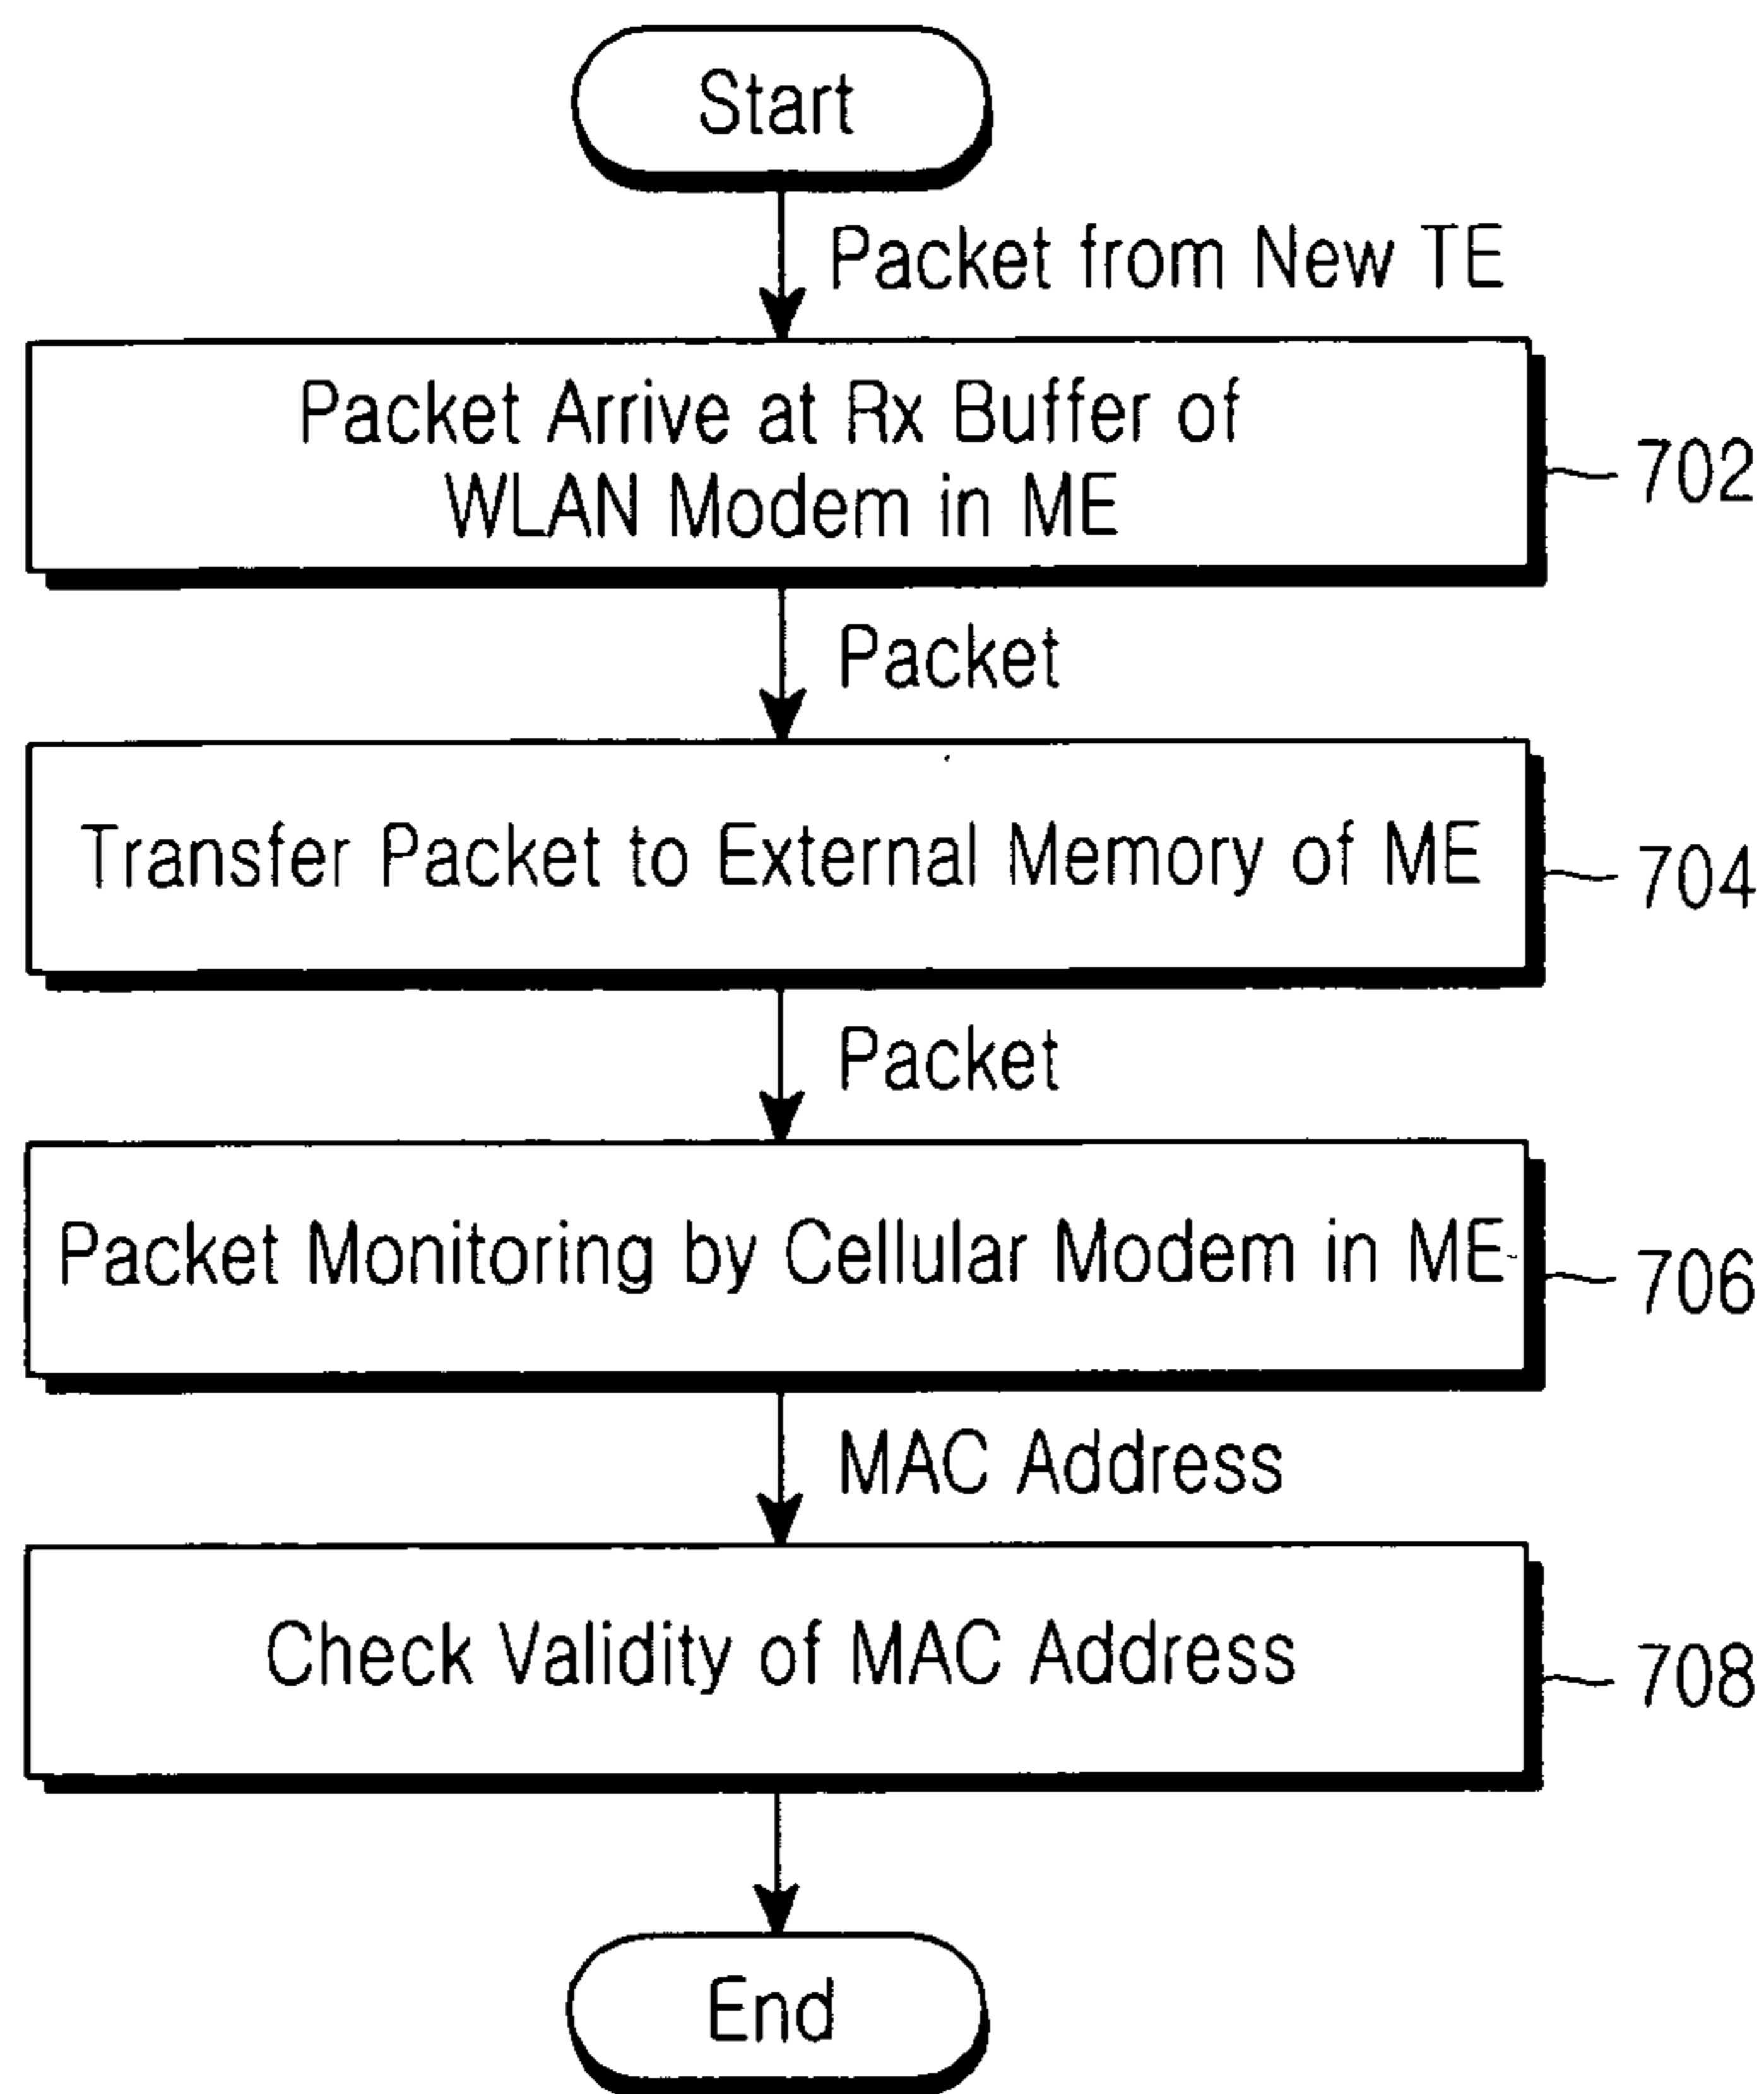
Start

Packet from New TE

Packet Arrive at Rx Buffer of WLAN Modem in ME

702

Packet

Transfer Packet to External Memory of ME

704

Packet

Packet Monitoring by Cellular Modem in ME

706

MAC Address

Check Validity of MAC Address

708

End